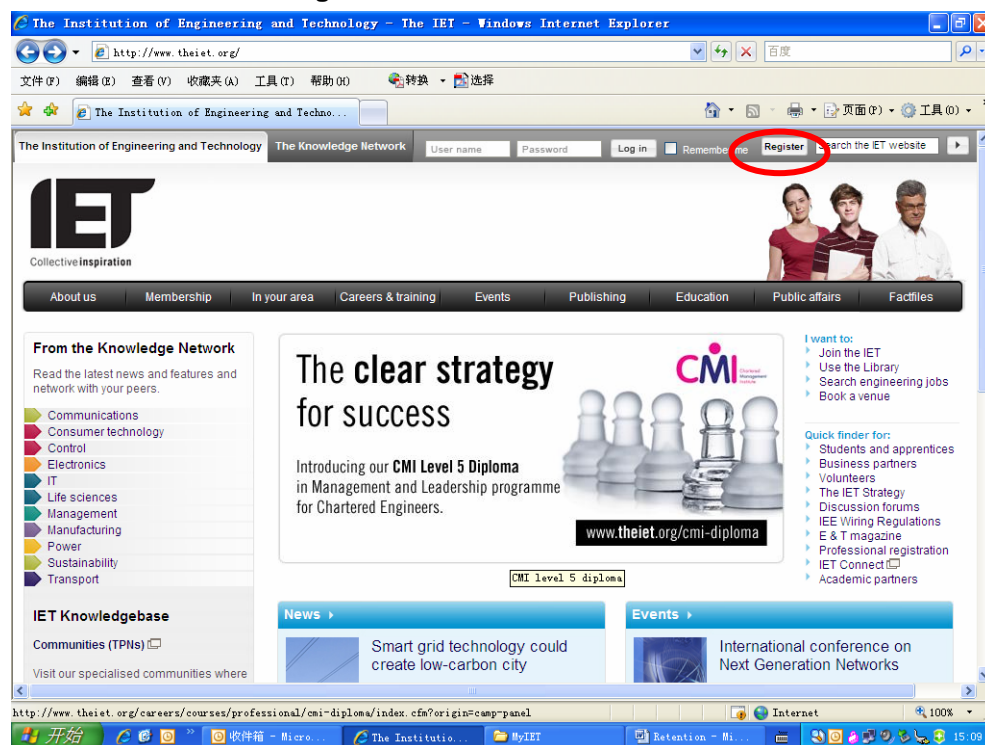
The Institution of Engineering and Technology - The IET - Windows Internet Explorer

http://www.theiet.org/

百度

文件(F) 编辑(E) 查看(V) 收藏夹(A) 工具(T) 帮助(H) 转换 选择

The Institution of Engineering and Techno...

页面(P) 工具(O)

The Institution of Engineering and Technology The Knowledge Network User name Password Log in Remember me Register Search the IET website

IET

Collective inspiration

About us Membership In your area Careers & training Events Publishing Education Public affairs Factfiles

From the Knowledge Network

Read the latest news and features and network with your peers.

Communications
Consumer technology
Control
Electronics
IT
Life sciences
Management
Manufacturing
Power
Sustainability
Transport

IET Knowledgebase

Communities (TPNs)

Visit our specialised communities where

The clear strategy for success

CMI Chartered Management Institute

Introducing our CMI Level 5 Diploma in Management and Leadership programme for Chartered Engineers.

www.theiet.org/cmi-diploma

CMI level 5 diploma

I want to:
Join the IET
Use the Library
Search engineering jobs
Book a venue

Quick finder for:
Students and apprentices
Business partners
Volunteers
The IET Strategy
Discussion forums
IEE Wiring Regulations
E & T magazine
Professional registration
IET Connect
Academic partners

News

Smart grid technology could create low-carbon city

Events

International conference on Next Generation Networks

http://www.theiet.org/careers/courses/professional/cmi-diploma/index.cfm?origin=camp-panel

Internet 100%

开始 收件箱 - Micro... The Institutio... MyIET Retention - Mi... 15:09